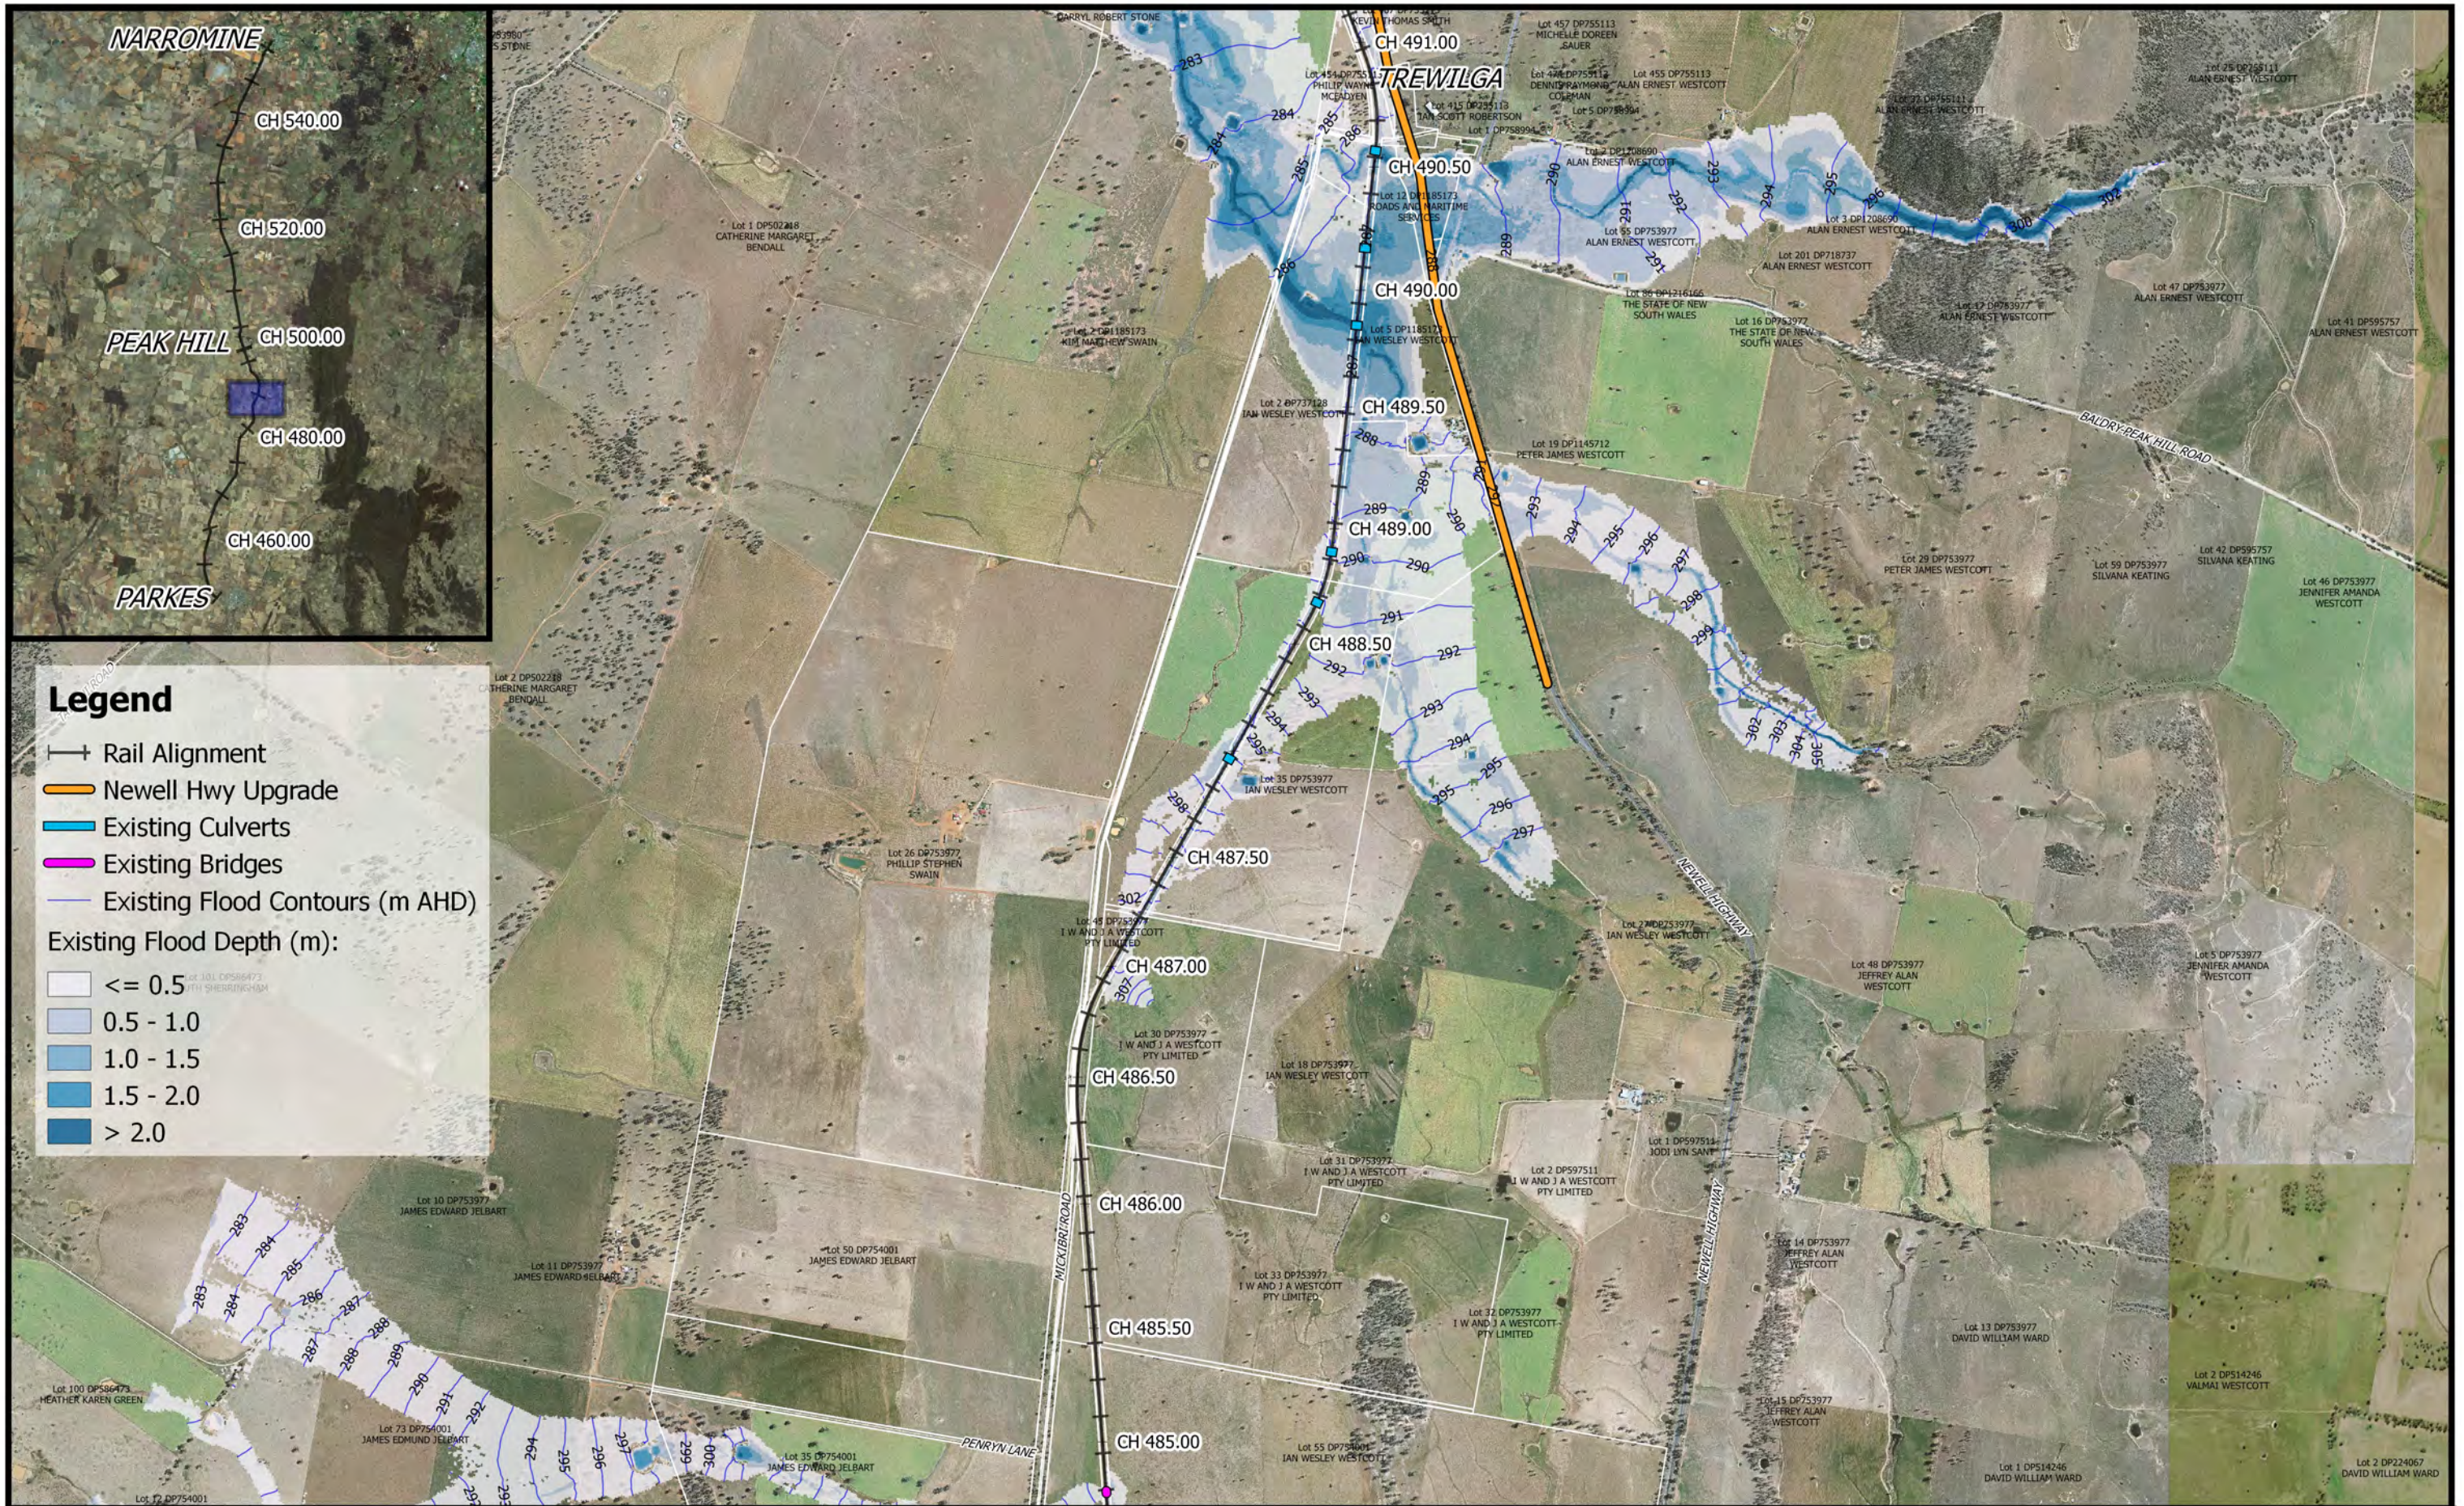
NARROMINE
CH 540.00
CH 520.00
PEAK HILL
CH 500.00
CH 480.00
CH 460.00
PARKES

Legend
Rail Alignment
Newell Hwy Upgrade
Existing Culverts
Existing Bridges
Existing Flood Contours (m AHD)
Existing Flood Depth (m):
<= 0.5
0.5 - 1.0
1.0 - 1.5
1.5 - 2.0
> 2.0

TREWILGA
CH 491.00
CH 490.50
CH 490.00
CH 489.50
CH 489.00
CH 488.50
CH 487.50
CH 487.00
CH 486.50
CH 486.00
CH 485.50
CH 485.00

BALDRY-PEAK HILL ROAD
NEWELL HIGHWAY
MICKIBRI ROAD
PENRYN LANE

283
284
285
286
287
288
289
290
291
292
293
294
295
296
297
298
302
303
304
305
307

Lot 1 DP502218 CATHERINE MARGARET BENDALL
Lot 2 DP502218 CATHERINE MARGARET BENDALL
Lot 26 DP753977 PHILLIP STEPHEN SWAIN
Lot 7 DP753977 IAN WESLEY WESTCOTT
Lot 5 DP753977 IAN WESLEY WESTCOTT
Lot 19 DP1145712 PETER JAMES WESTCOTT
Lot 29 DP753977 PETER JAMES WESTCOTT
Lot 59 DP753977 SILVANA KEATING
Lot 42 DP595757 SILVANA KEATING
Lot 46 DP753977 JENNIFER AMANDA WESTCOTT
Lot 201 DP718737 ALAN ERNEST WESTCOTT
Lot 55 DP753977 ALAN ERNEST WESTCOTT
Lot 47 DP753977 ALAN ERNEST WESTCOTT
Lot 41 DP753977 ALAN ERNEST WESTCOTT
Lot 16 DP753977 THE STATE OF NEW SOUTH WALES
Lot 48 DP753977 JEFFRAY ALAN WESTCOTT
Lot 30 DP753977 I W AND J A WESTCOTT PTY LIMITED
Lot 31 DP753977 I W AND J A WESTCOTT PTY LIMITED
Lot 33 DP753977 I W AND J A WESTCOTT PTY LIMITED
Lot 32 DP753977 I W AND J A WESTCOTT PTY LIMITED
Lot 2 DP597511 I W AND J A WESTCOTT PTY LIMITED
Lot 1 DP597511 JODI LYN SAM
Lot 18 DP753977 IAN WESLEY WESTCOTT
Lot 10 DP753977 JAMES EDWARD JELBART
Lot 11 DP753977 JAMES EDWARD JELBART
Lot 50 DP754001 JAMES EDWARD JELBART
Lot 35 DP754001 JAMES EDWARD JELBART
Lot 73 DP754001 JAMES EDMUND JELBART
Lot 100 DP586473 HEATHER KAREN GREEN
Lot 55 DP753977 IAN WESLEY WESTCOTT
Lot 13 DP753977 DAVID WILLIAM WARD
Lot 1 DP514246 DAVID WILLIAM WARD
Lot 2 DP514246 VALMAI WESTCOTT
Lot 2 DP224067 DAVID WILLIAM WARD
Lot 15 DP753977 JEFFRAY ALAN WESTCOTT
Lot 14 DP753977 JEFFRAY ALAN WESTCOTT
Lot 1 DP754001